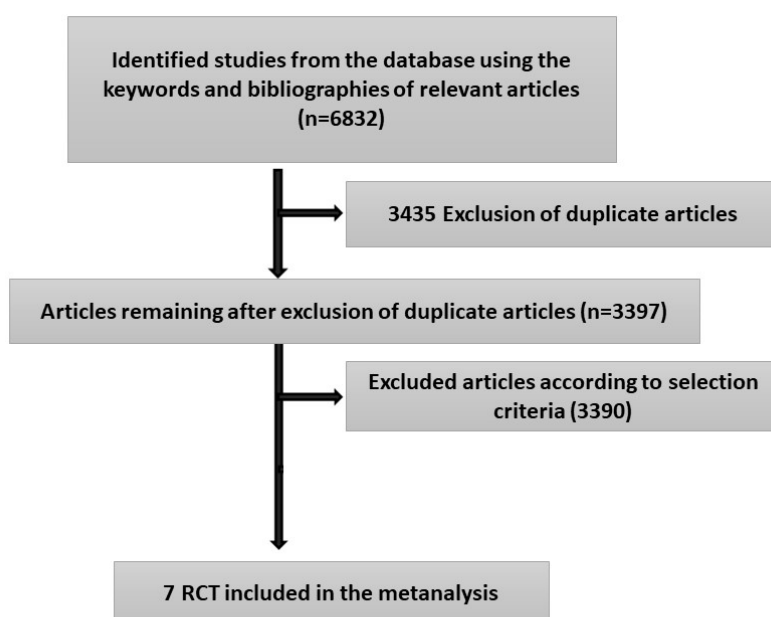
Identified studies from the database using the keywords and bibliographies of relevant articles (n=6832)

3435 Exclusion of duplicate articles

Articles remaining after exclusion of duplicate articles (n=3397)

Excluded articles according to selection criteria (3390)

7 RCT included in the metanalysis